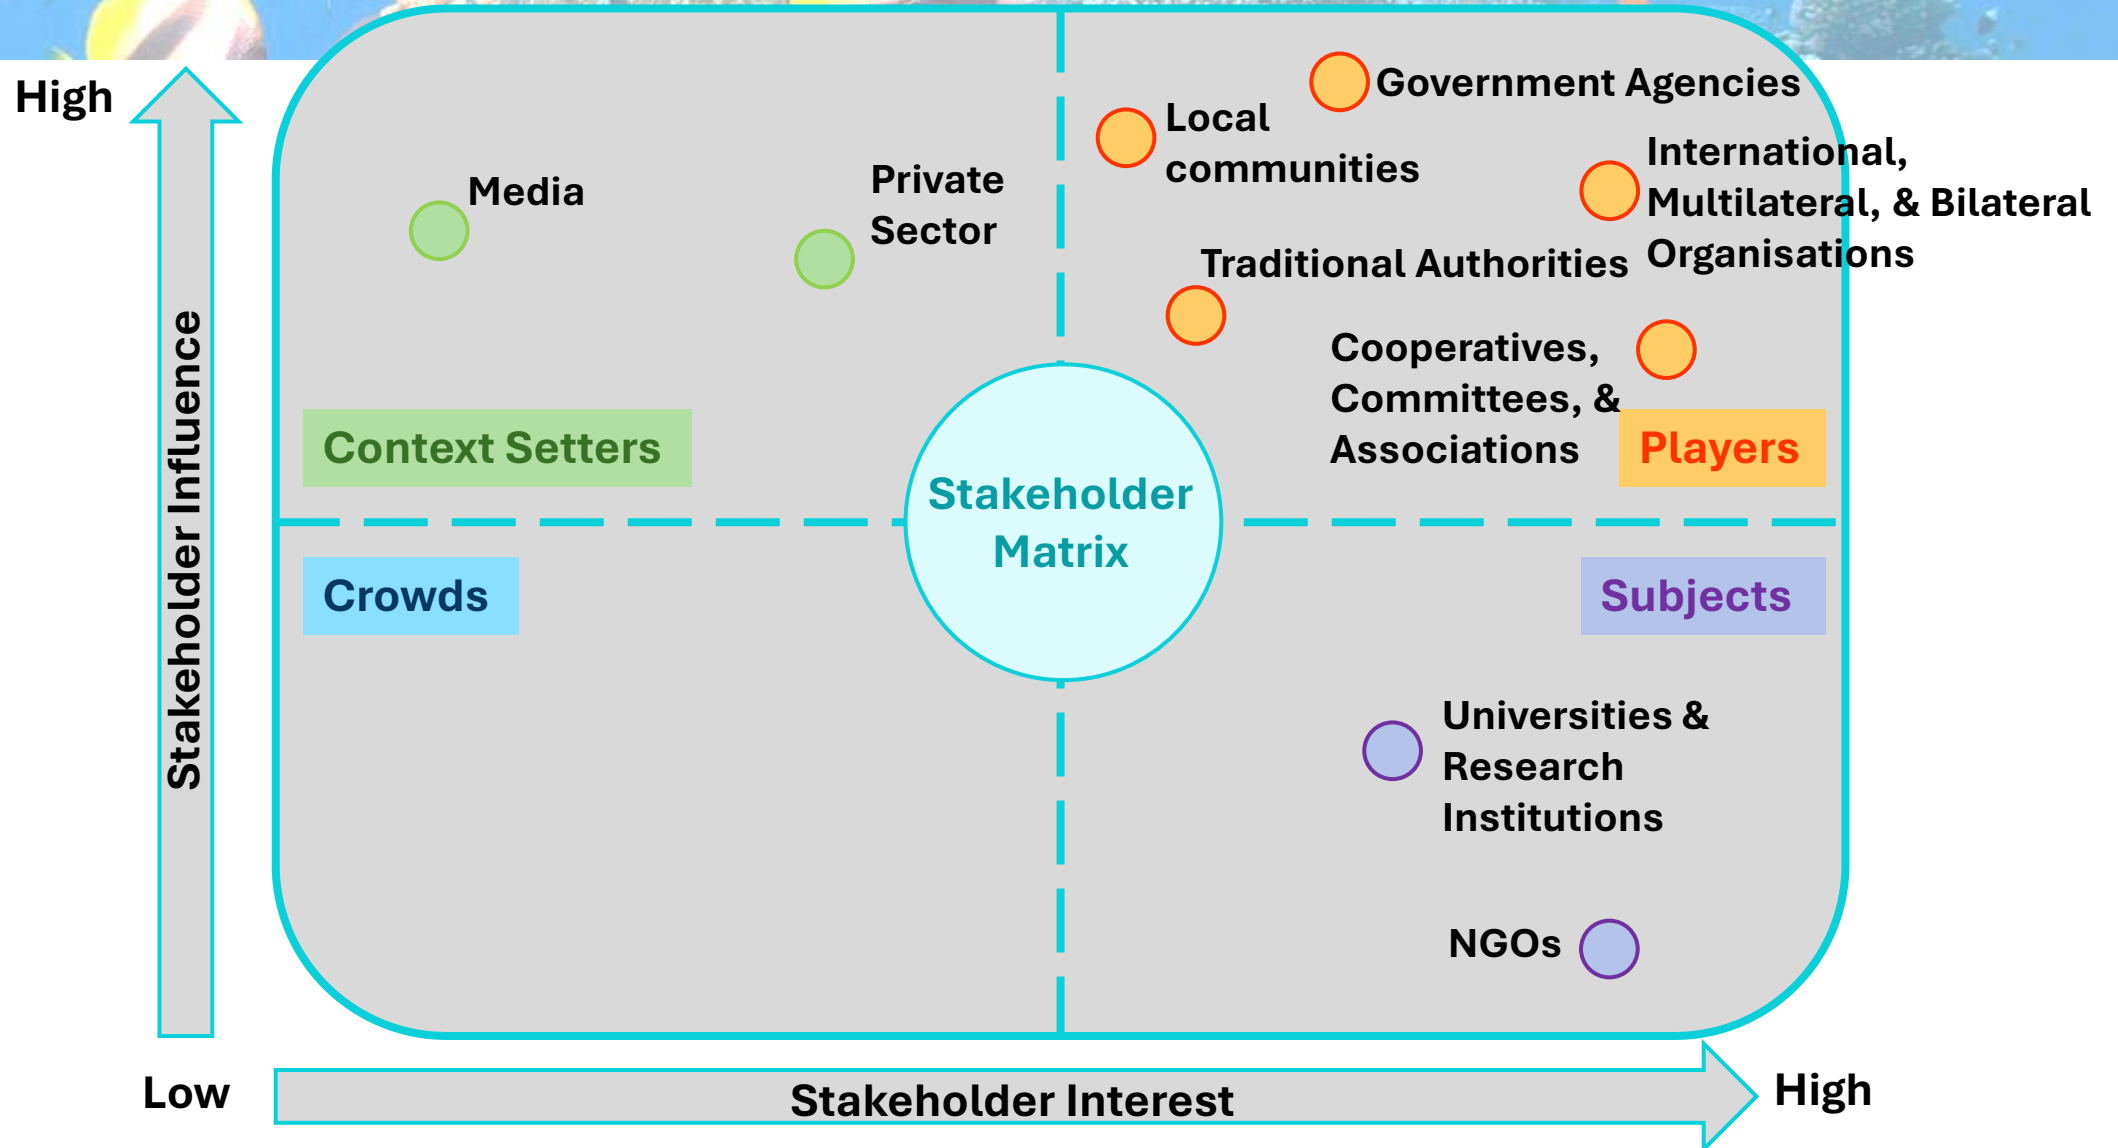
High

Stakeholder Influence

Media

Private Sector

Local communities

Government Agencies

International, Multilateral, & Bilateral Organisations

Traditional Authorities

Cooperatives, Committees, & Associations

Context Setters

Players

Stakeholder Matrix

Crowds

Subjects

Universities & Research Institutions

NGOs

Low

Stakeholder Interest

High